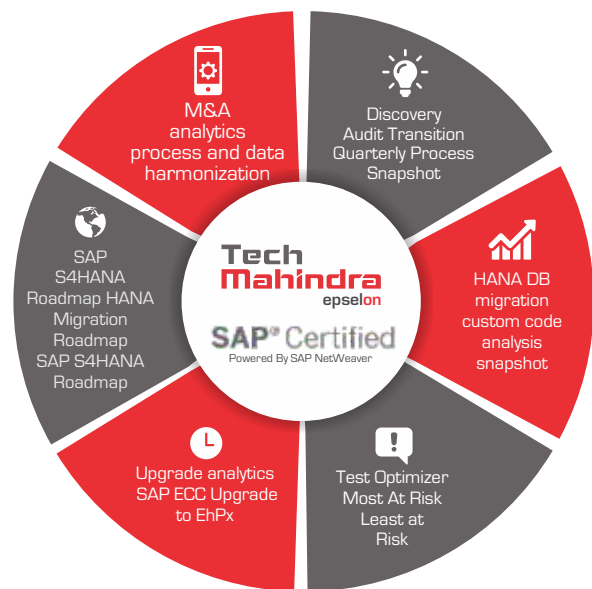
M&A analytics process and data harmonization

Discovery Audit Transition Quarterly Process Snapshot

HANA DB migration custom code analysis snapshot

Test Optimizer Most At Risk Least at Risk

Upgrade analytics SAP ECC Upgrade to EhPx

SAP S4HANA Roadmap HANA Migration Roadmap SAP S4HANA Roadmap

Tech Mahindra epselon

SAP® Certified
Powered By SAP NetWeaver